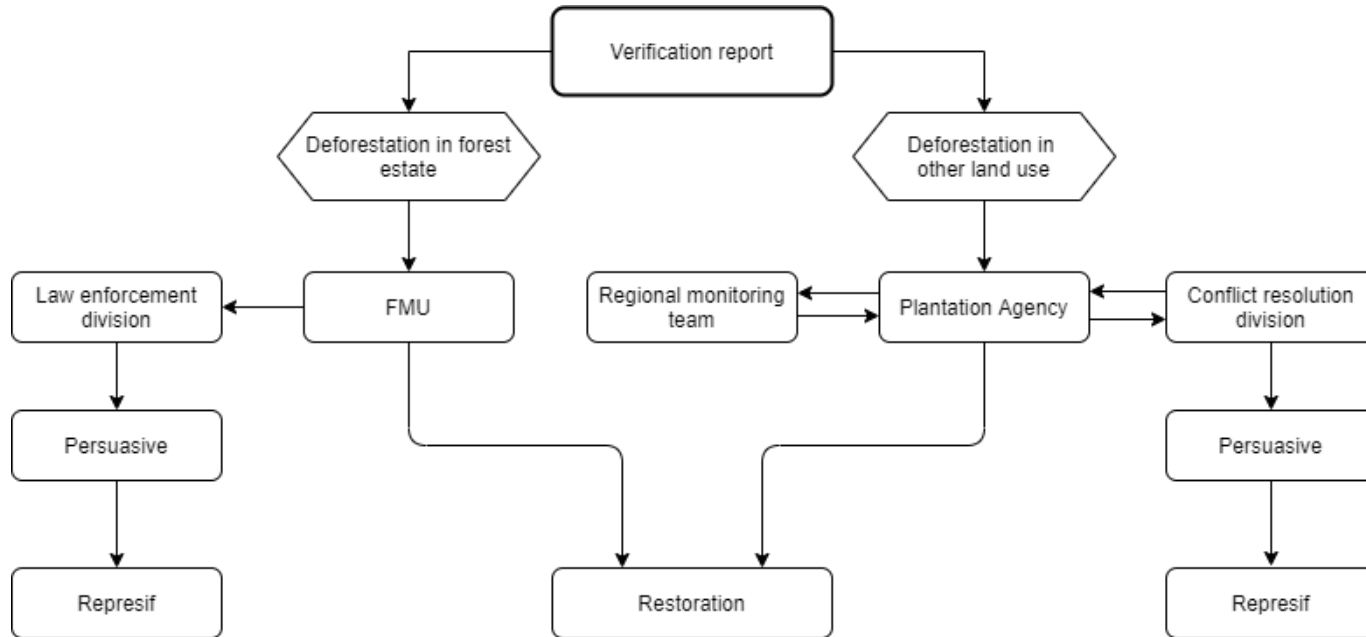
Verification report

Deforestation in forest estate

Deforestation in other land use

Law enforcement division

FMU

Regional monitoring team

Plantation Agency

Conflict resolution division

Persuasive

Persuasive

Represif

Restoration

Represif